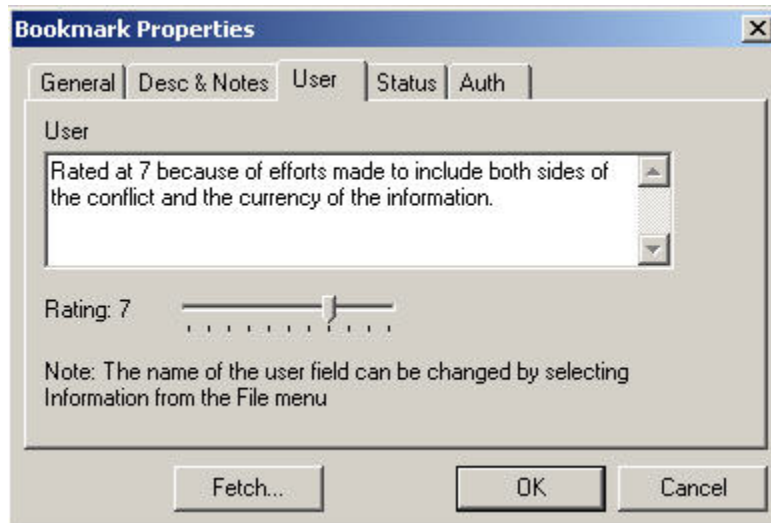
Bookmark Properties

General | Desc & Notes | User | Status | Auth

User

Rated at 7 because of efforts made to include both sides of the conflict and the currency of the information.

Rating: 7

Note: The name of the user field can be changed by selecting Information from the File menu

Fetch... | OK | Cancel